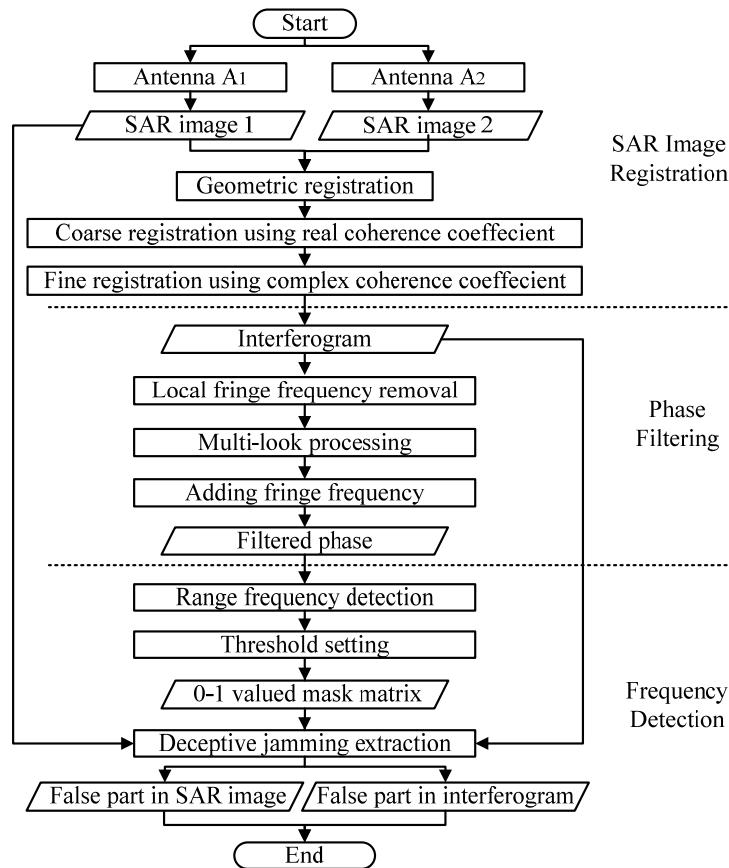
Start

Antenna A1

Antenna A2

SAR image 1

SAR image 2

SAR Image Registration

Geometric registration

Coarse registration using real coherence coeffecient

Fine registration using complex coherence coeffecient

Interferogram

Local fringe frequency removal

Phase Filtering

Multi-look processing

Adding fringe frequency

Filtered phase

Range frequency detection

Threshold setting

0-1 valued mask matrix

Frequency Detection

Deceptive jamming extraction

False part in SAR image

False part in interferogram

End